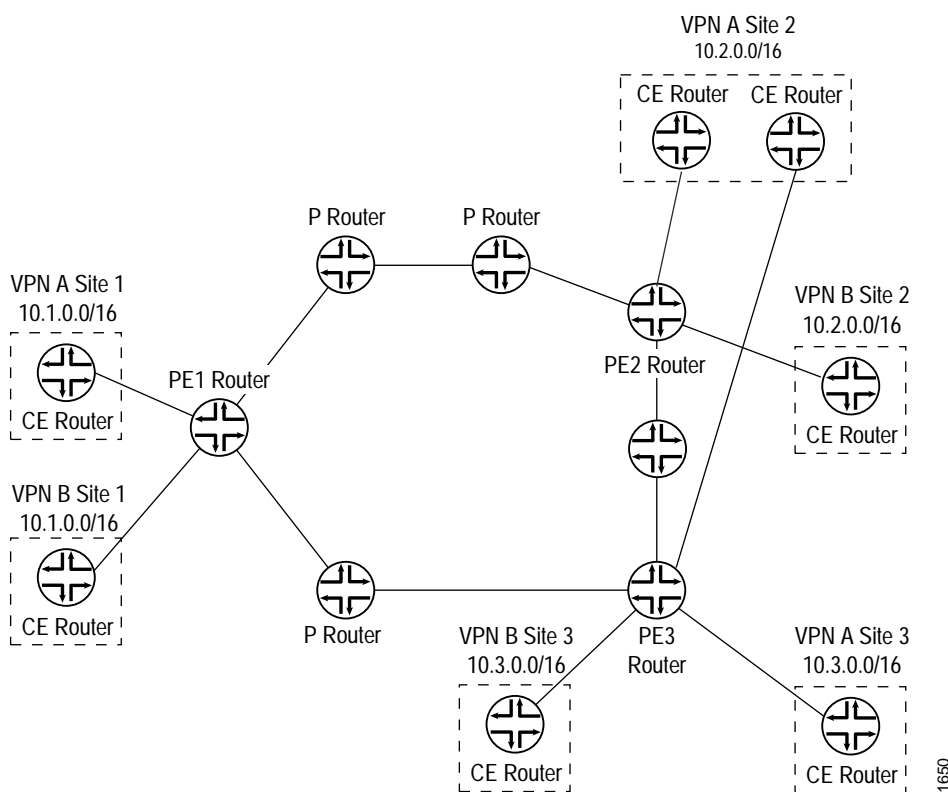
VPN A Site 2
10.2.0.0/16
CE Router
CE Router

P Router
P Router

VPN A Site 1
10.1.0.0/16
CE Router

PE1 Router

VPN B Site 2
10.2.0.0/16
PE2 Router
CE Router

VPN B Site 1
10.1.0.0/16
CE Router

P Router

VPN B Site 3
10.3.0.0/16
CE Router

PE3
Router

VPN A Site 3
10.3.0.0/16
CE Router

1650